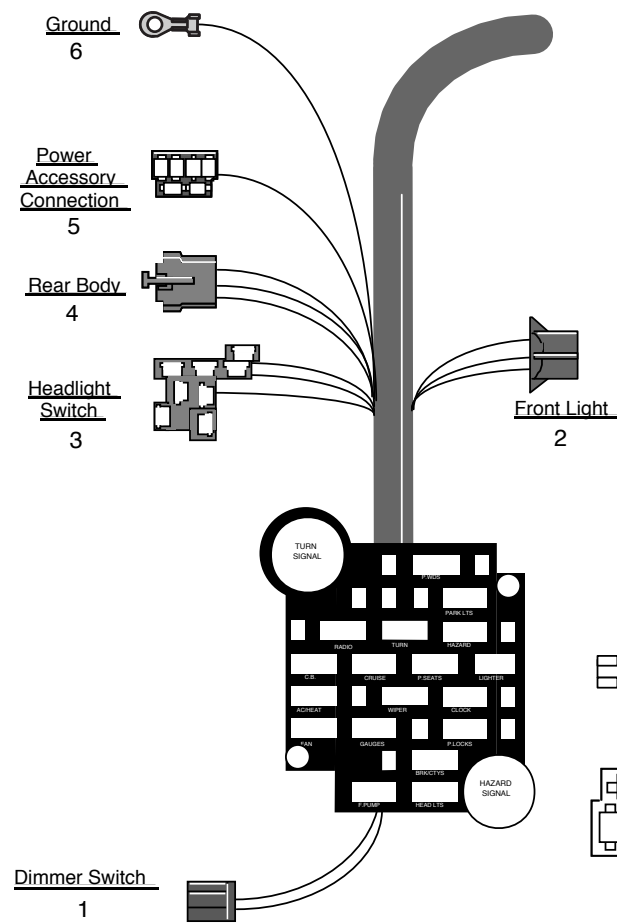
Ground
6

Power Accessory Connection
5

Rear Body
4

Headlight Switch
3

Front Light
2

TURN SIGNAL

P.WDS

PARK LTS

RADIO

TURN

HAZARD

C.B.

CRUISE

P.SEATS

LIGHTER

AC/HEAT

WIPER

CLOCK

FAN

GAUGES

P.LOCKS

BRK/CTYS

HAZARD SIGNAL

F.PUMP

HEAD LTS

Dimmer Switch
1